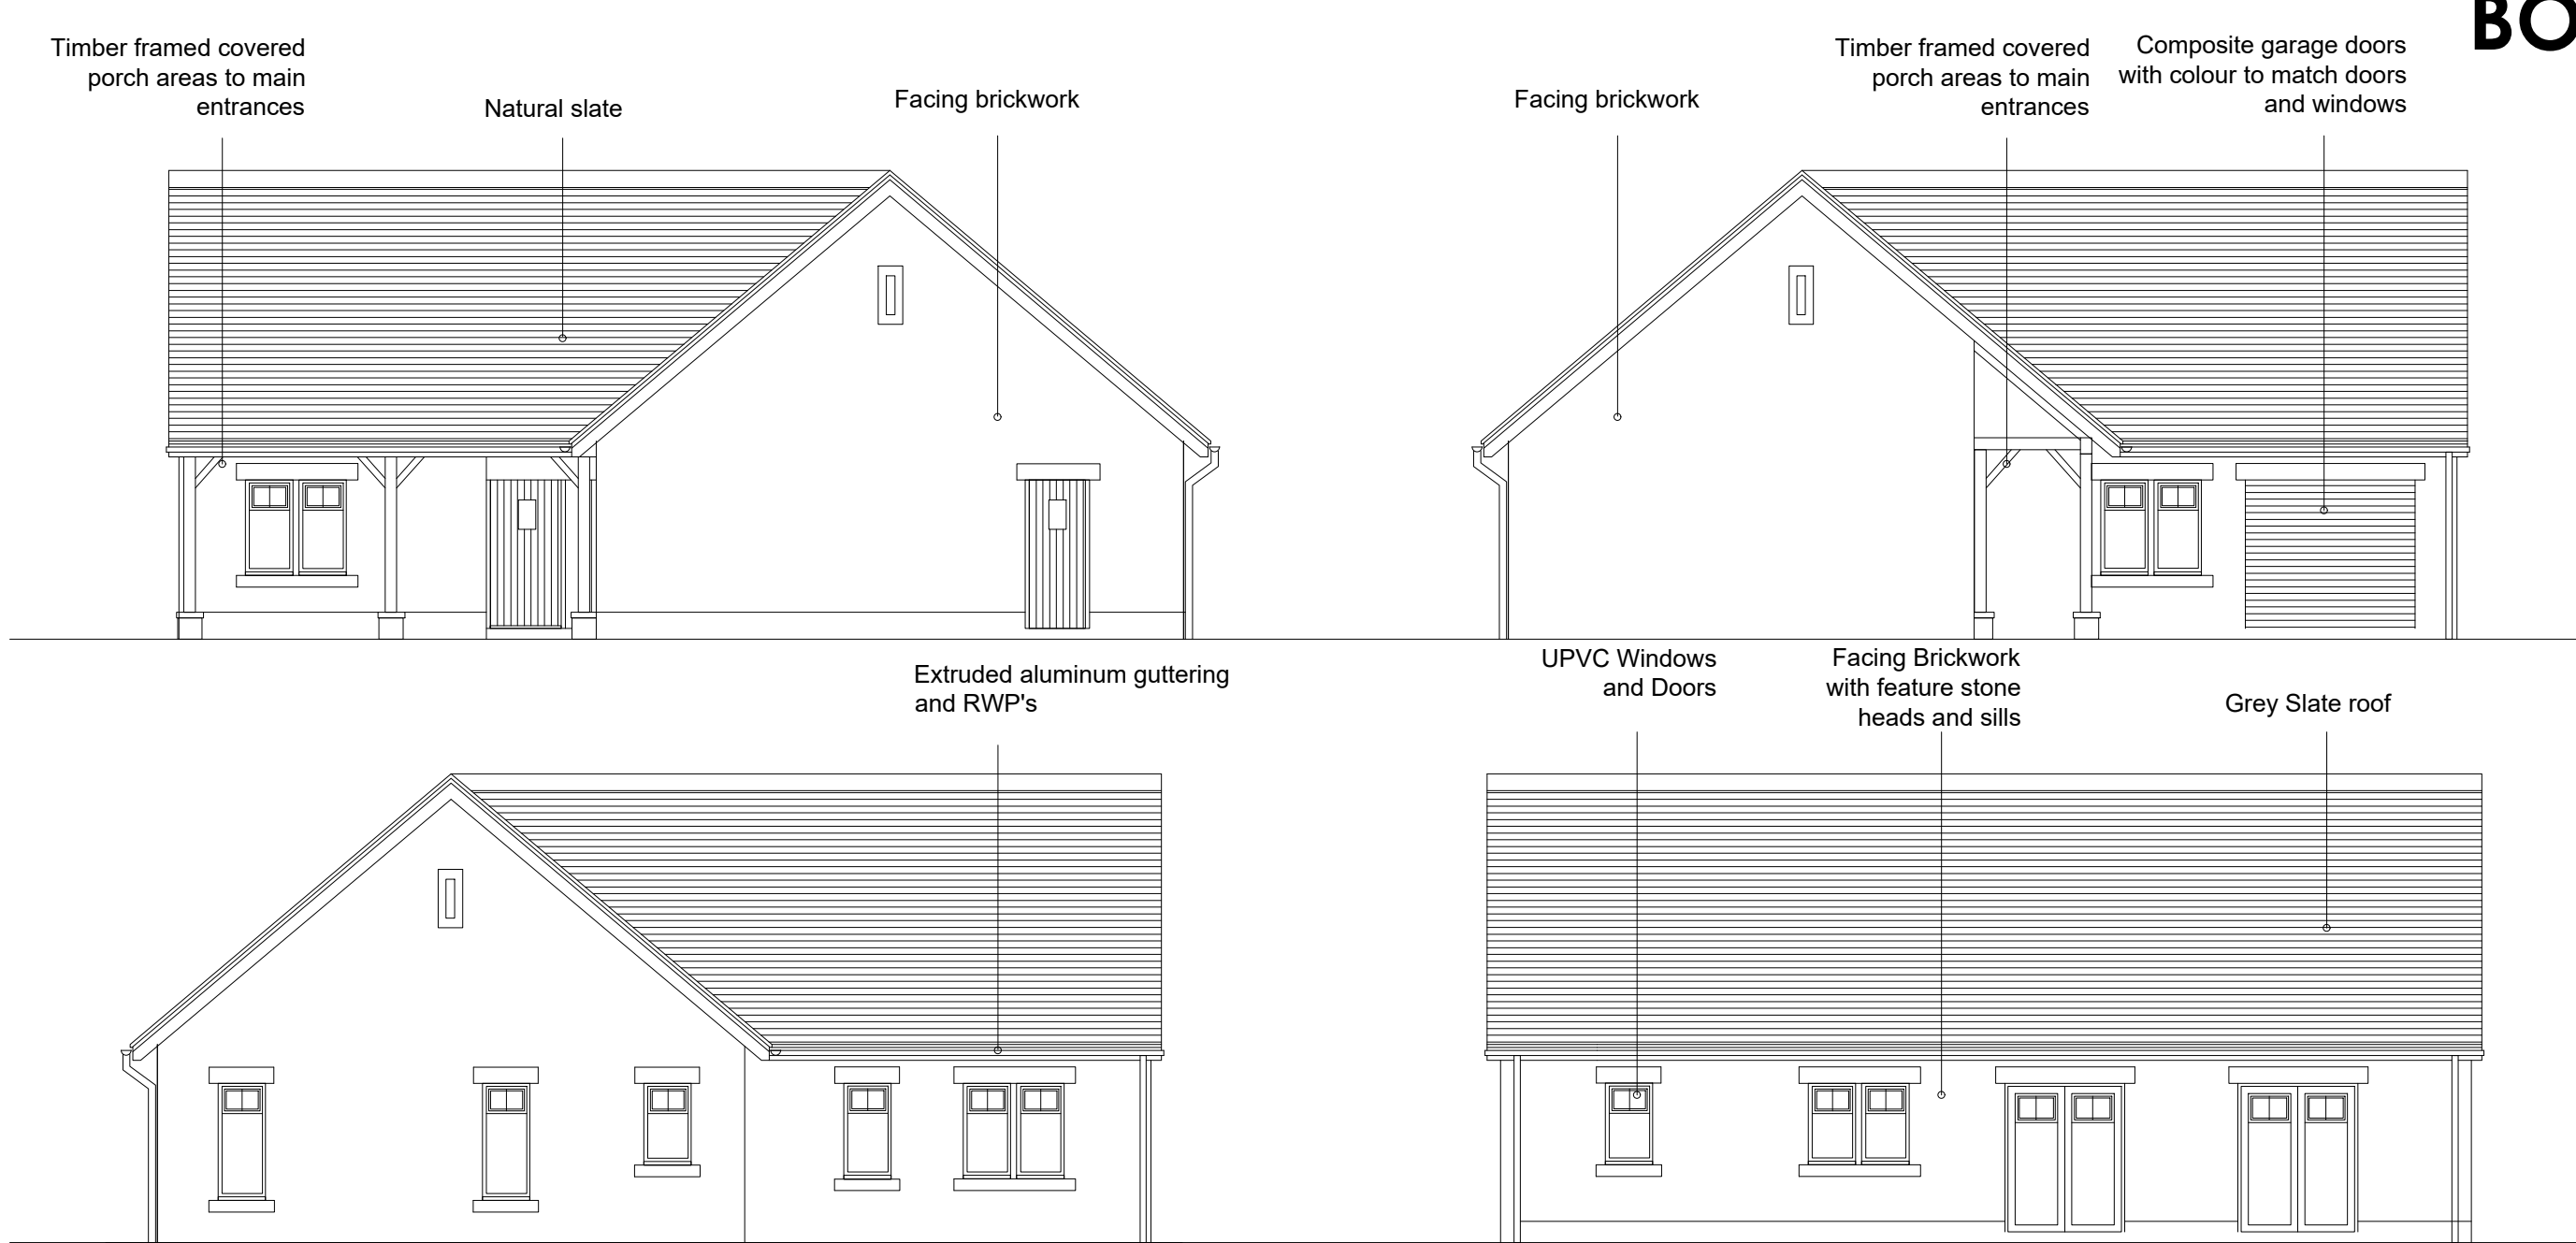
BO

Timber framed covered porch areas to main entrances

Natural slate

Facing brickwork

Facing brickwork

Timber framed covered porch areas to main entrances

Composite garage doors with colour to match doors and windows

Extruded aluminum guttering and RWP's

UPVC Windows and Doors

Facing Brickwork with feature stone heads and sills

Grey Slate roof